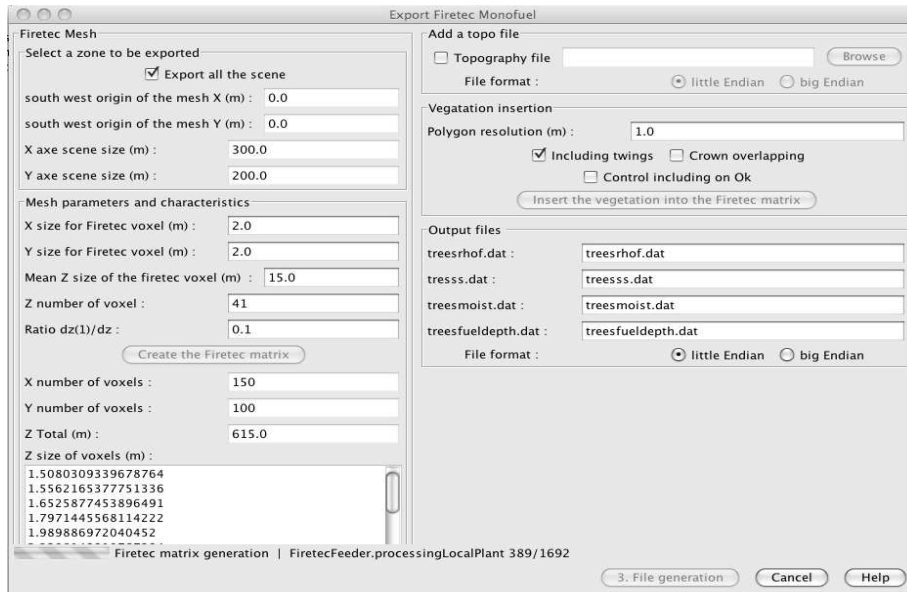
Export Firetec Monofuel

Firetec Mesh

Select a zone to be exported

☑ Export all the scene

south west origin of the mesh X (m) : 0.0

south west origin of the mesh Y (m) : 0.0

X axe scene size (m) : 300.0

Y axe scene size (m) : 200.0

Mesh parameters and characteristics

X size for Firetec voxel (m) : 2.0

Y size for Firetec voxel (m) : 2.0

Mean Z size of the firetec voxel (m) : 15.0

Z number of voxel : 41

Ratio dz(1)/dz : 0.1

Create the Firetec matrix

X number of voxels : 150

Y number of voxels : 100

Z Total (m) : 615.0

Z size of voxels (m) :

1.5080309339678764
1.5562165377751336
1.6525877453896491
1.7971445568114222
1.989886972040452

Add a topo file

☐ Topography file

Browse

File format : little Endian big Endian

Vegatation insertion

Polygon resolution (m) : 1.0

☑ Including twings ☐ Crown overlapping

☐ Control including on Ok

Insert the vegetation into the Firetec matrix

Output files

treesrhof.dat : treesrhof.dat

tresss.dat : treesss.dat

treesmoist.dat : treesmoist.dat

treesfueldepth.dat : treesfueldepth.dat

File format : little Endian big Endian

Firetec matrix generation | FiretecFeeder.processingLocalPlant 389/1692

3. File generation Cancel Help